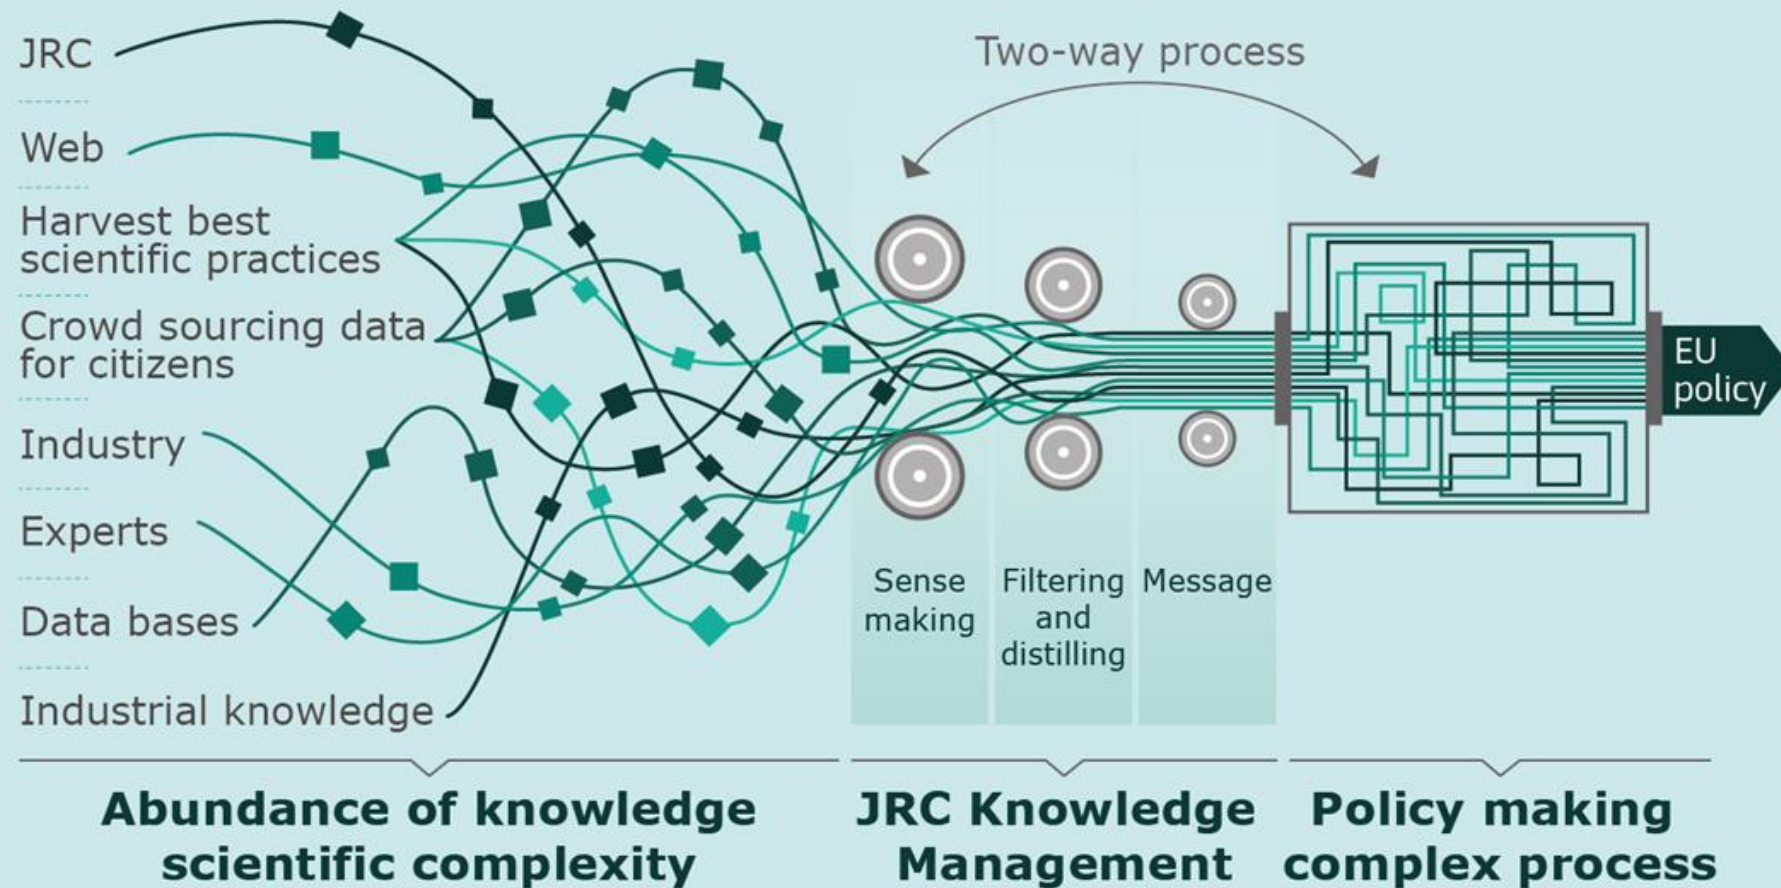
JRC

Web

Harvest best scientific practices

Crowd sourcing data for citizens

Industry

Experts

Data bases

Industrial knowledge

Two-way process

Sense making

Filtering and distilling

Message

EU policy

Abundance of knowledge scientific complexity

JRC Knowledge Management

Policy making complex process